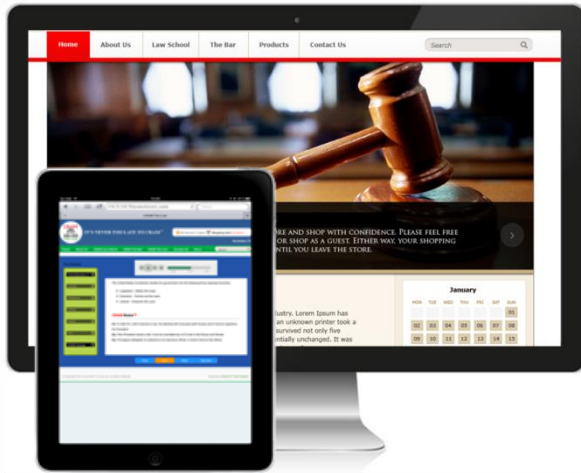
Home
About Us
Law School
The Bar
Products
Contact Us
Search

ORE AND SHOP WITH CONFIDENCE. PLEASE FEEL FREE
OR SHOP AS A GUEST. EITHER WAY, YOUR SHOPPING
UNTIL YOU LEAVE THE STORE.

dustry. Lorem Ipsum has
an unknown printer took a
survived not only five
ntially unchanged. It was

January
| MON | TUE | WED | THU | FRI | SAT | SUN |
|---|---|---|---|---|---|---|
| | | | | | | 01 |
| 02 | 03 | 04 | 05 | 06 | 07 | 08 |
| 09 | 10 | 11 | 12 | 13 | 14 | 15 |

IT'S NEVER TOO LATE TO LEARN
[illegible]